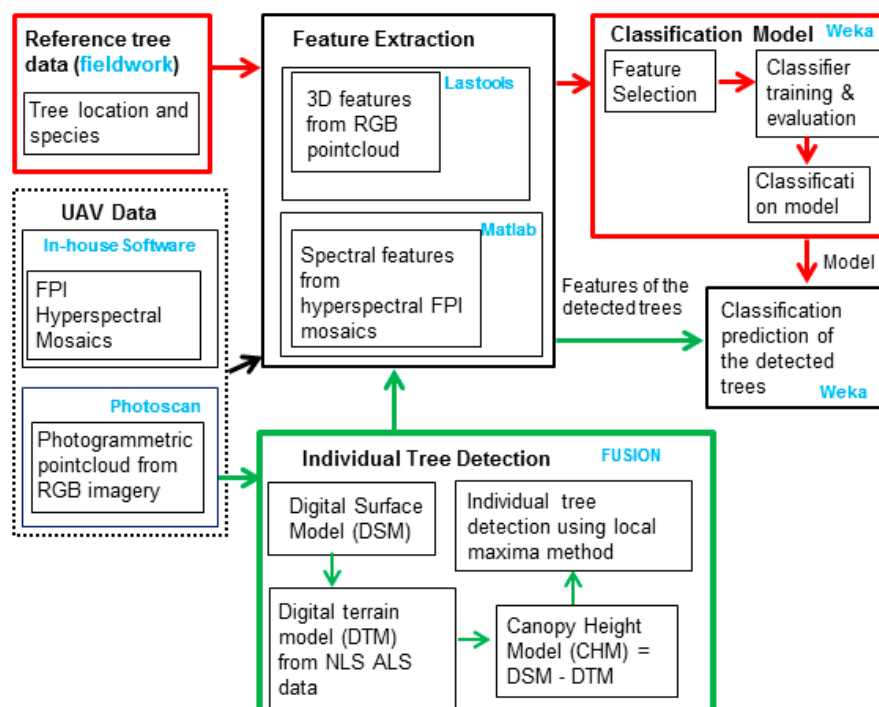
Reference tree data (fieldwork)

Tree location and species

UAV Data

In-house Software

FPI Hyperspectral Mosaics

Photoscan

Photogrammetric pointcloud from RGB imagery

Feature Extraction

Lastools

3D features from RGB pointcloud

Matlab

Spectral features from hyperspectral FPI mosaics

Classification Model Weka

Feature Selection

Classifier training & evaluation

Classificati on model

Model

Features of the detected trees

Classification prediction of the detected trees

Weka

Individual Tree Detection

FUSION

Digital Surface Model (DSM)

Individual tree detection using local maxima method

Digital terrain model (DTM) from NLS ALS data

Canopy Height Model (CHM) = DSM - DTM